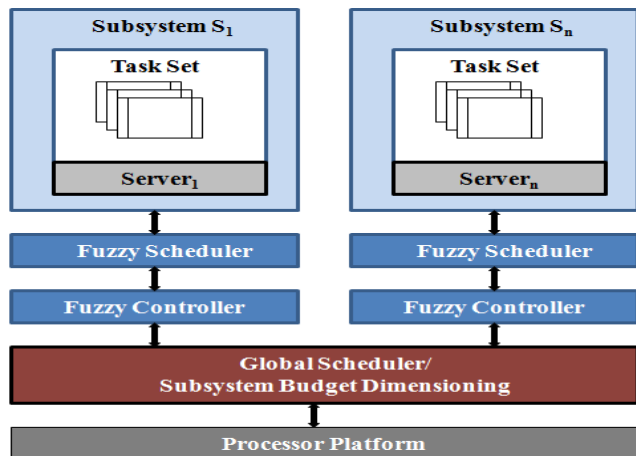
Subsystem $S_1$

Task Set

$Server_1$

Fuzzy Scheduler

Fuzzy Controller

Subsystem $S_n$

Task Set

$Server_n$

Fuzzy Scheduler

Fuzzy Controller

Global Scheduler/
Subsystem Budget Dimensioning

Processor Platform